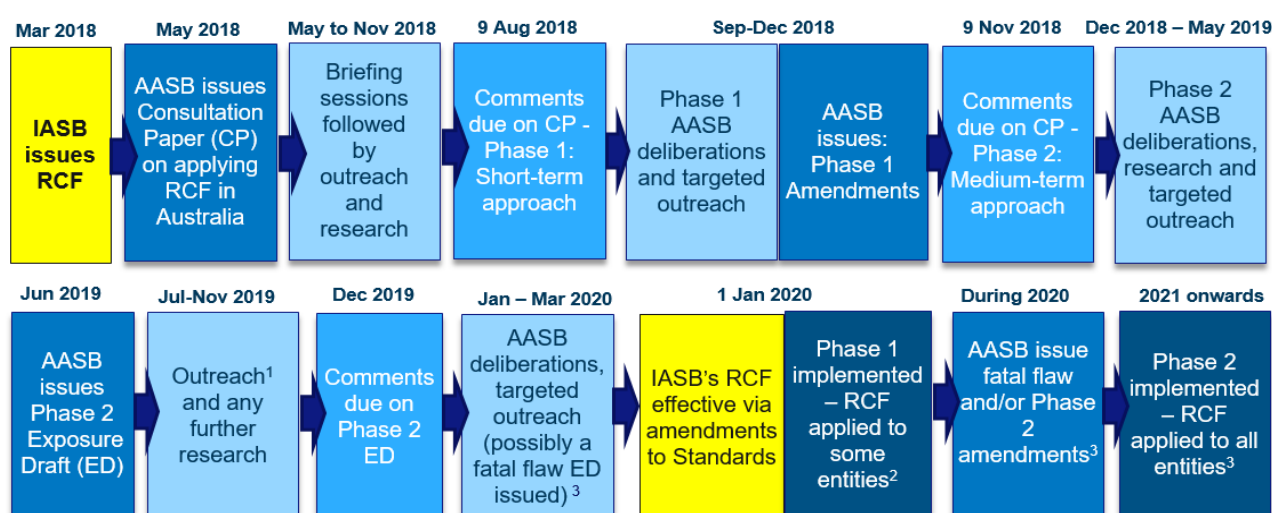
Mar 2018

IASB issues RCF

May 2018

AASB issues Consultation Paper (CP) on applying RCF in Australia

May to Nov 2018

Briefing sessions followed by outreach and research

9 Aug 2018

Comments due on CP - Phase 1: Short-term approach

Sep-Dec 2018

Phase 1 AASB deliberations and targeted outreach

AASB issues: Phase 1 Amendments

9 Nov 2018

Comments due on CP - Phase 2: Medium-term approach

Dec 2018 – May 2019

Phase 2 AASB deliberations, research and targeted outreach

Jun 2019

AASB issues Phase 2 Exposure Draft (ED)

Jul-Nov 2019

Outreach$^1$ and any further research

Dec 2019

Comments due on Phase 2 ED

Jan – Mar 2020

AASB deliberations, targeted outreach (possibly a fatal flaw ED issued) $^3$

1 Jan 2020

IASB's RCF effective via amendments to Standards

Phase 1 implemented – RCF applied to some entities$^2$

During 2020

AASB issue fatal flaw and/or Phase 2 amendments$^3$

2021 onwards

Phase 2 implemented – RCF applied to all entities$^3$